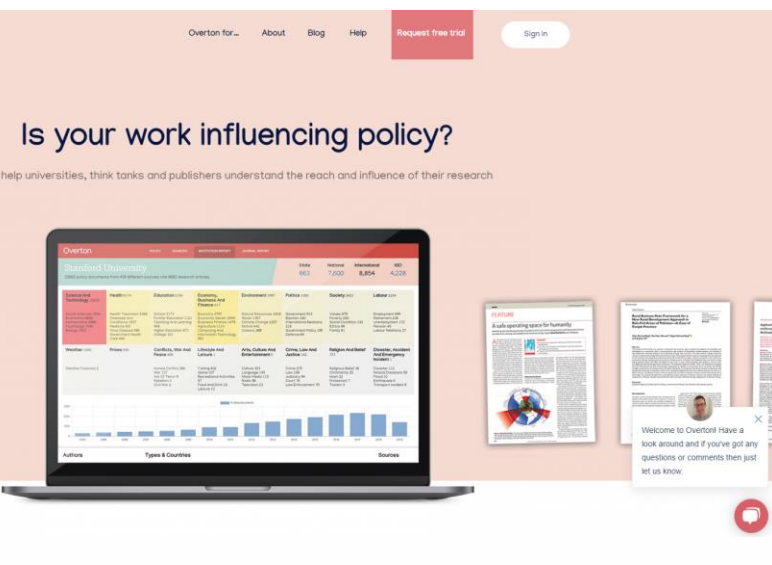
Overton for... About Blog Help Request free trial Sign in

Is your work influencing policy?

help universities, think tanks and publishers understand the reach and influence of their research

Overton

Stanford University

| Total | National | International | IGO |
|---|---|---|---|
| 663 | 7,600 | 8,854 | 4,228 |

Science And Technology | Health | Education | Economy, Business And Finance | Environment | Politics | Society | Labour

Weather | Prices | Conflicts, War And Peace | Lifestyle And Leisure | Arts, Culture And Entertainment | Crime, Law And Justice | Religion And Belief | Disaster, Accident And Emergency Incident

Authors | Types & Countries | Sources

FEATURE

A safe operating space for humanity

Welcome to Overton! Have a look around and if you've got any questions or comments then just let us know.